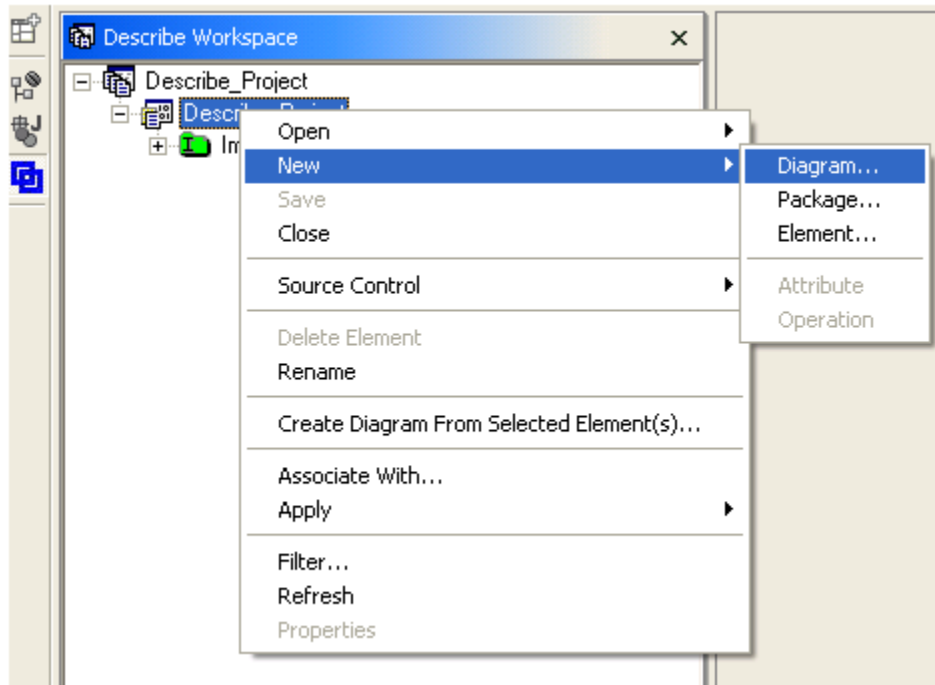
Describe Workspace ×

Describe_Project
Descri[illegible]
Im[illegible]

Open
New
Save
Close

Source Control

Delete Element
Rename

Create Diagram From Selected Element(s)...

Associate With...
Apply

Filter...
Refresh
Properties

Diagram...
Package...
Element...

Attribute
Operation